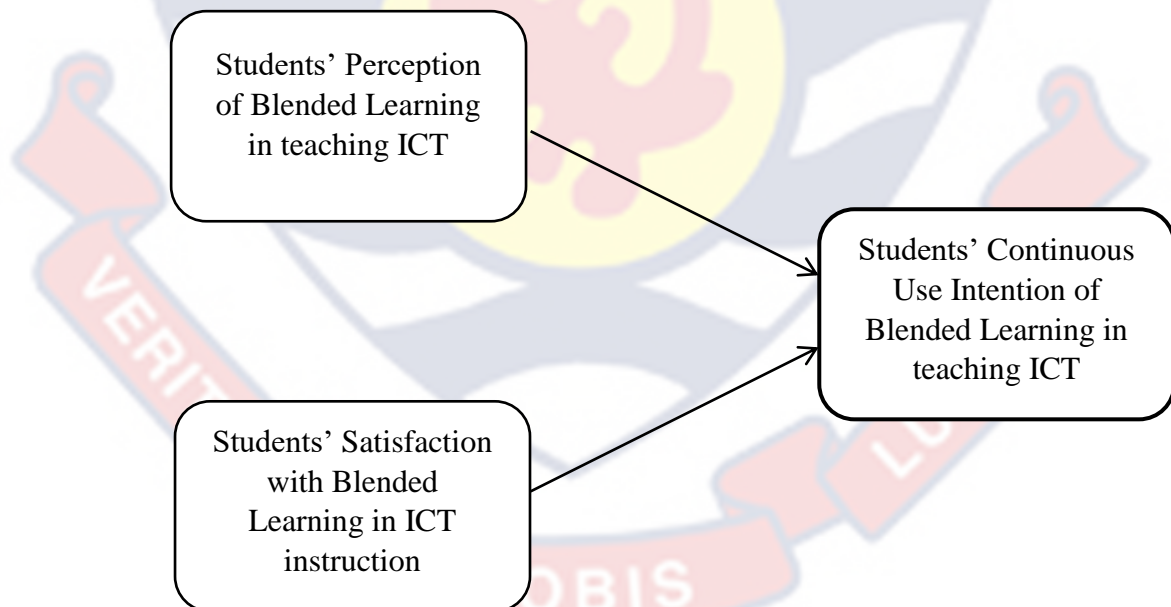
Students' Perception of Blended Learning in teaching ICT

Students' Continuous Use Intention of Blended Learning in teaching ICT

Students' Satisfaction with Blended Learning in ICT instruction

VERITAS

LU

NOBIS